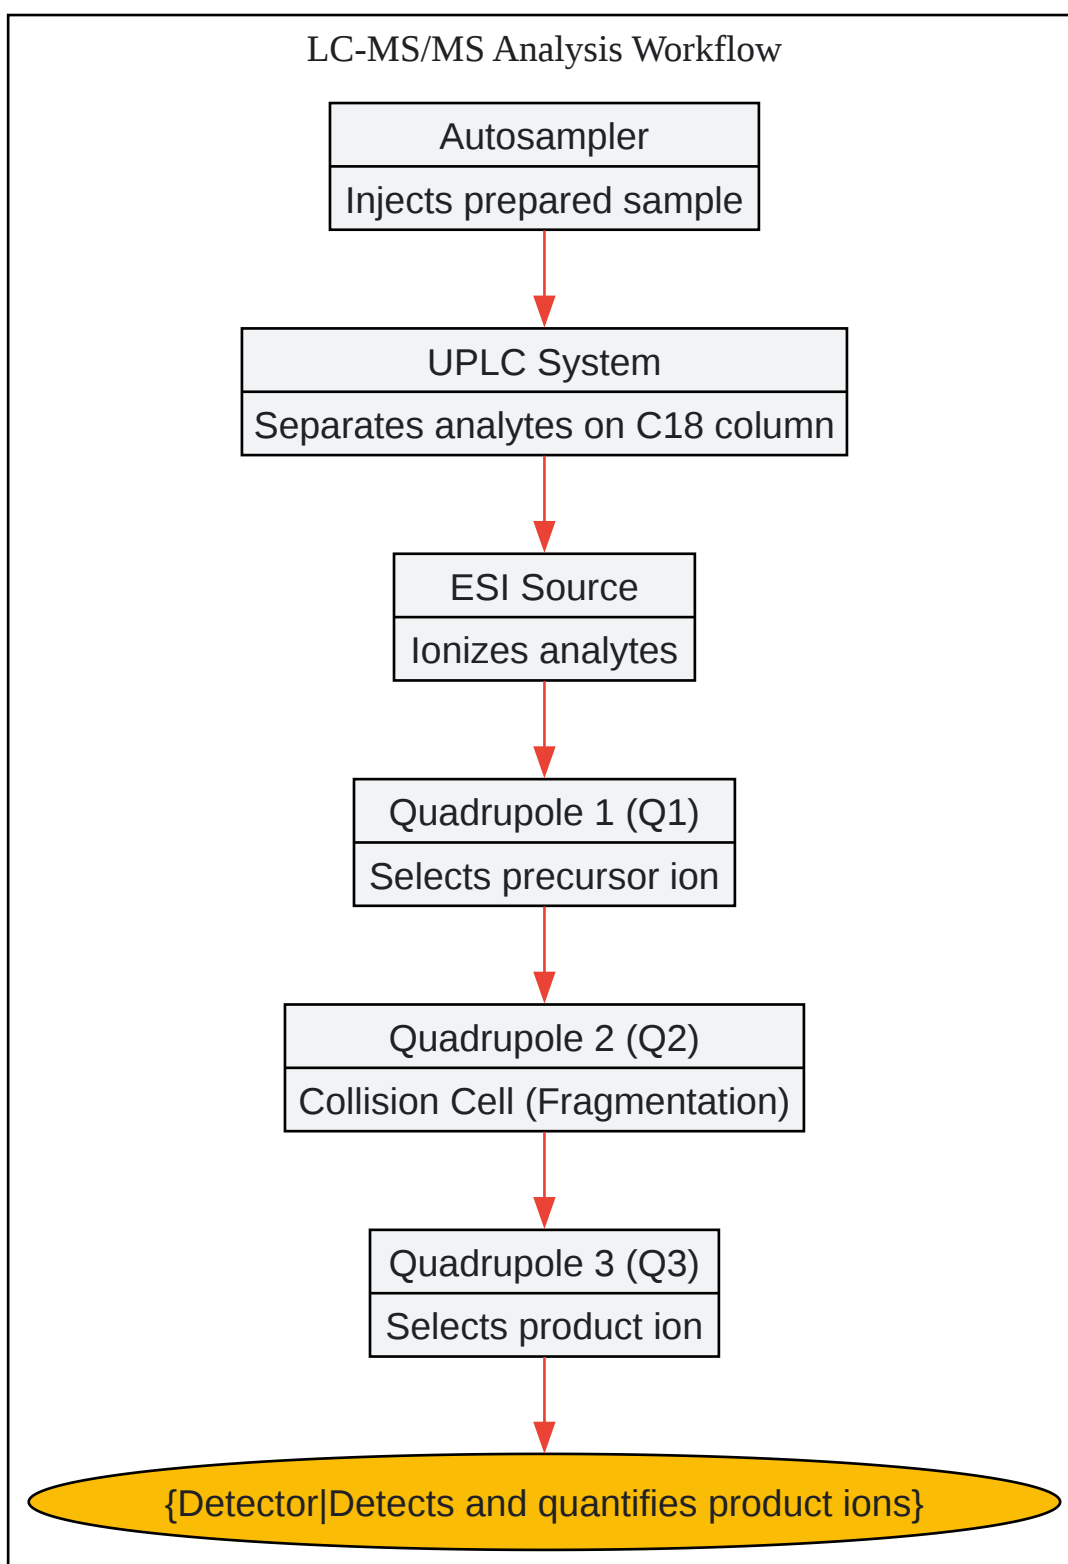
LC-MS/MS Analysis Workflow

Autosampler
Injects prepared sample

UPLC System
Separates analytes on C18 column

ESI Source
Ionizes analytes

Quadrupole 1 (Q1)
Selects precursor ion

Quadrupole 2 (Q2)
Collision Cell (Fragmentation)

Quadrupole 3 (Q3)
Selects product ion

{Detector|Detects and quantifies product ions}